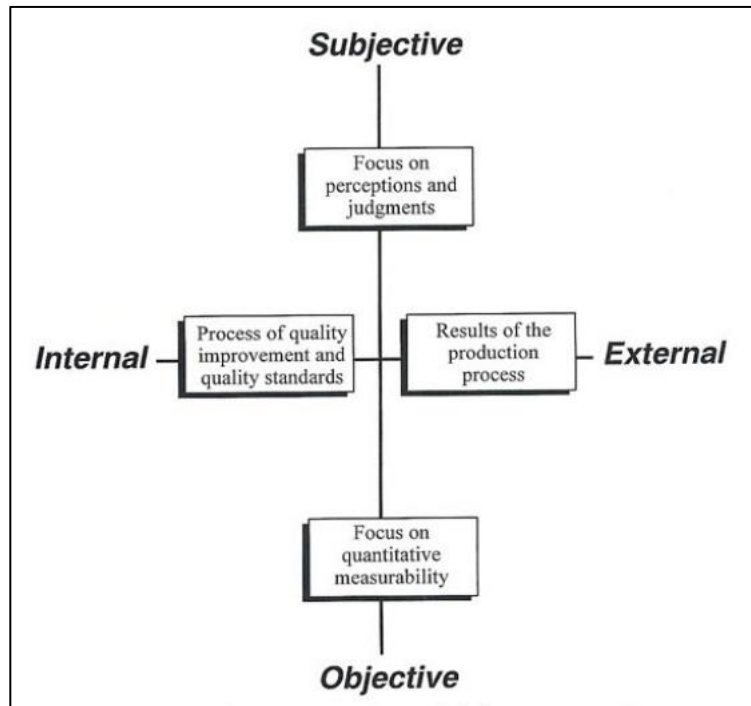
Subjective

Focus on perceptions and judgments

Internal

Process of quality improvement and quality standards

Results of the production process

External

Focus on quantitative measurability

Objective